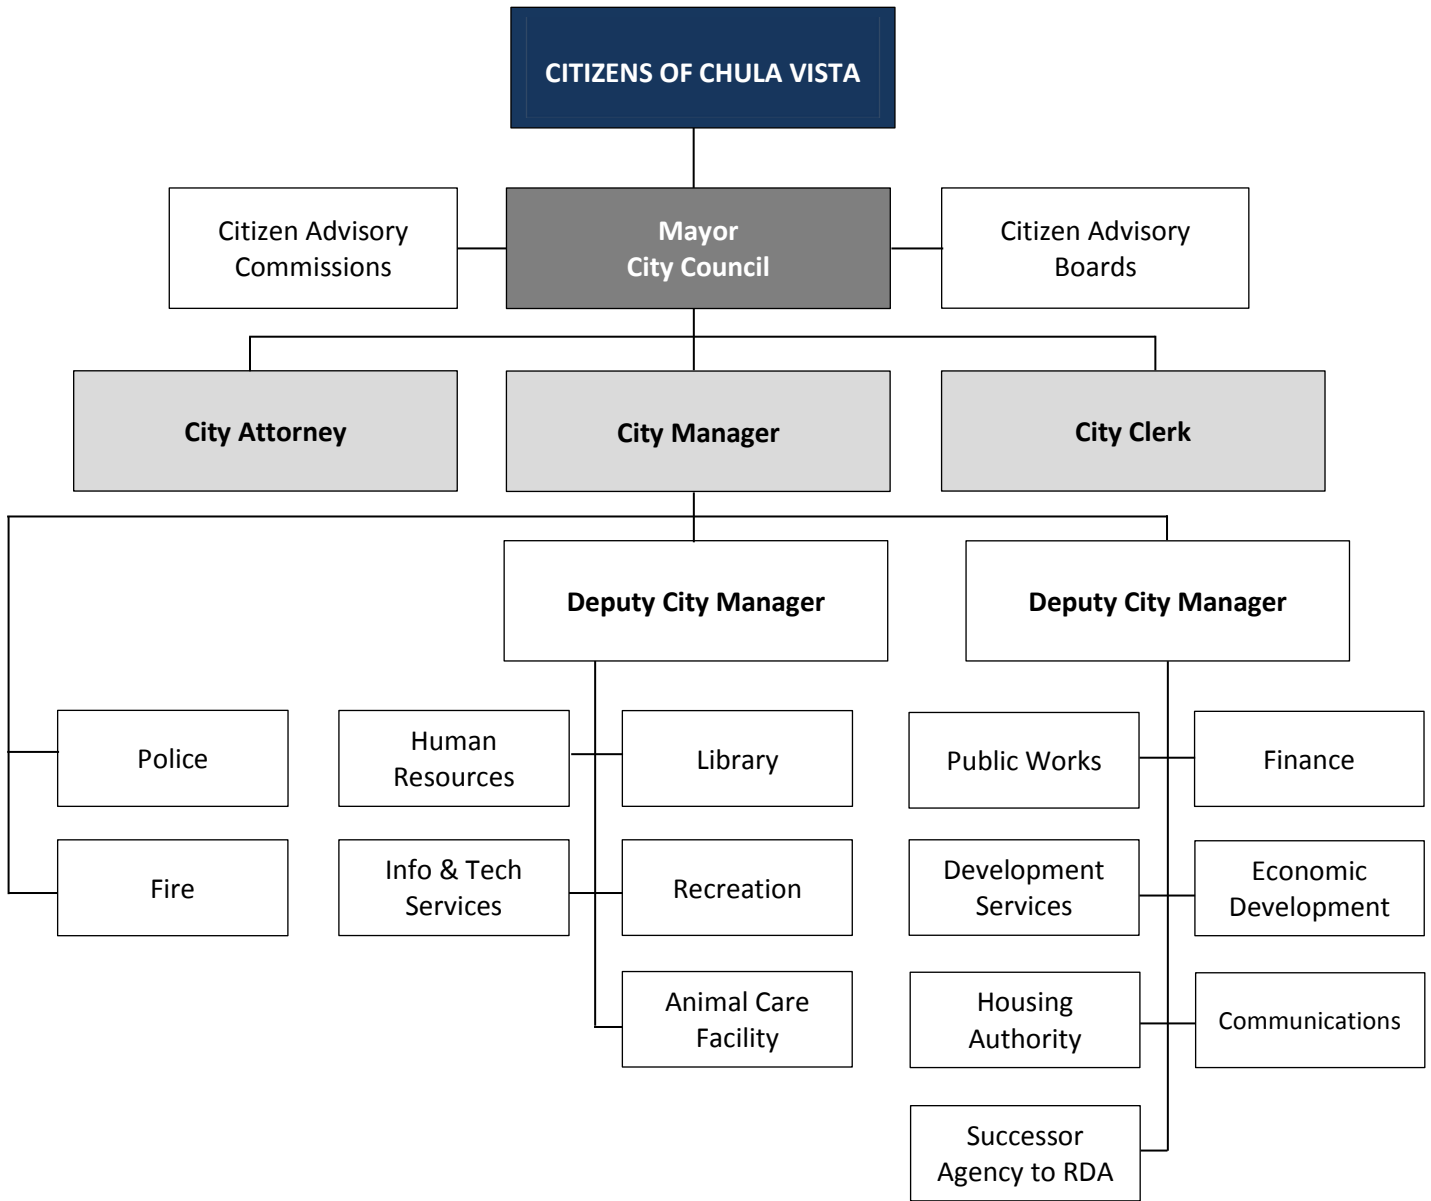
CITIZENS OF CHULA VISTA

Citizen Advisory Commissions

Mayor
City Council

Citizen Advisory Boards

City Attorney

City Manager

City Clerk

Deputy City Manager

Deputy City Manager

Police

Fire

Human Resources

Info & Tech Services

Library

Recreation

Animal Care Facility

Public Works

Development Services

Housing Authority

Successor Agency to RDA

Finance

Economic Development

Communications